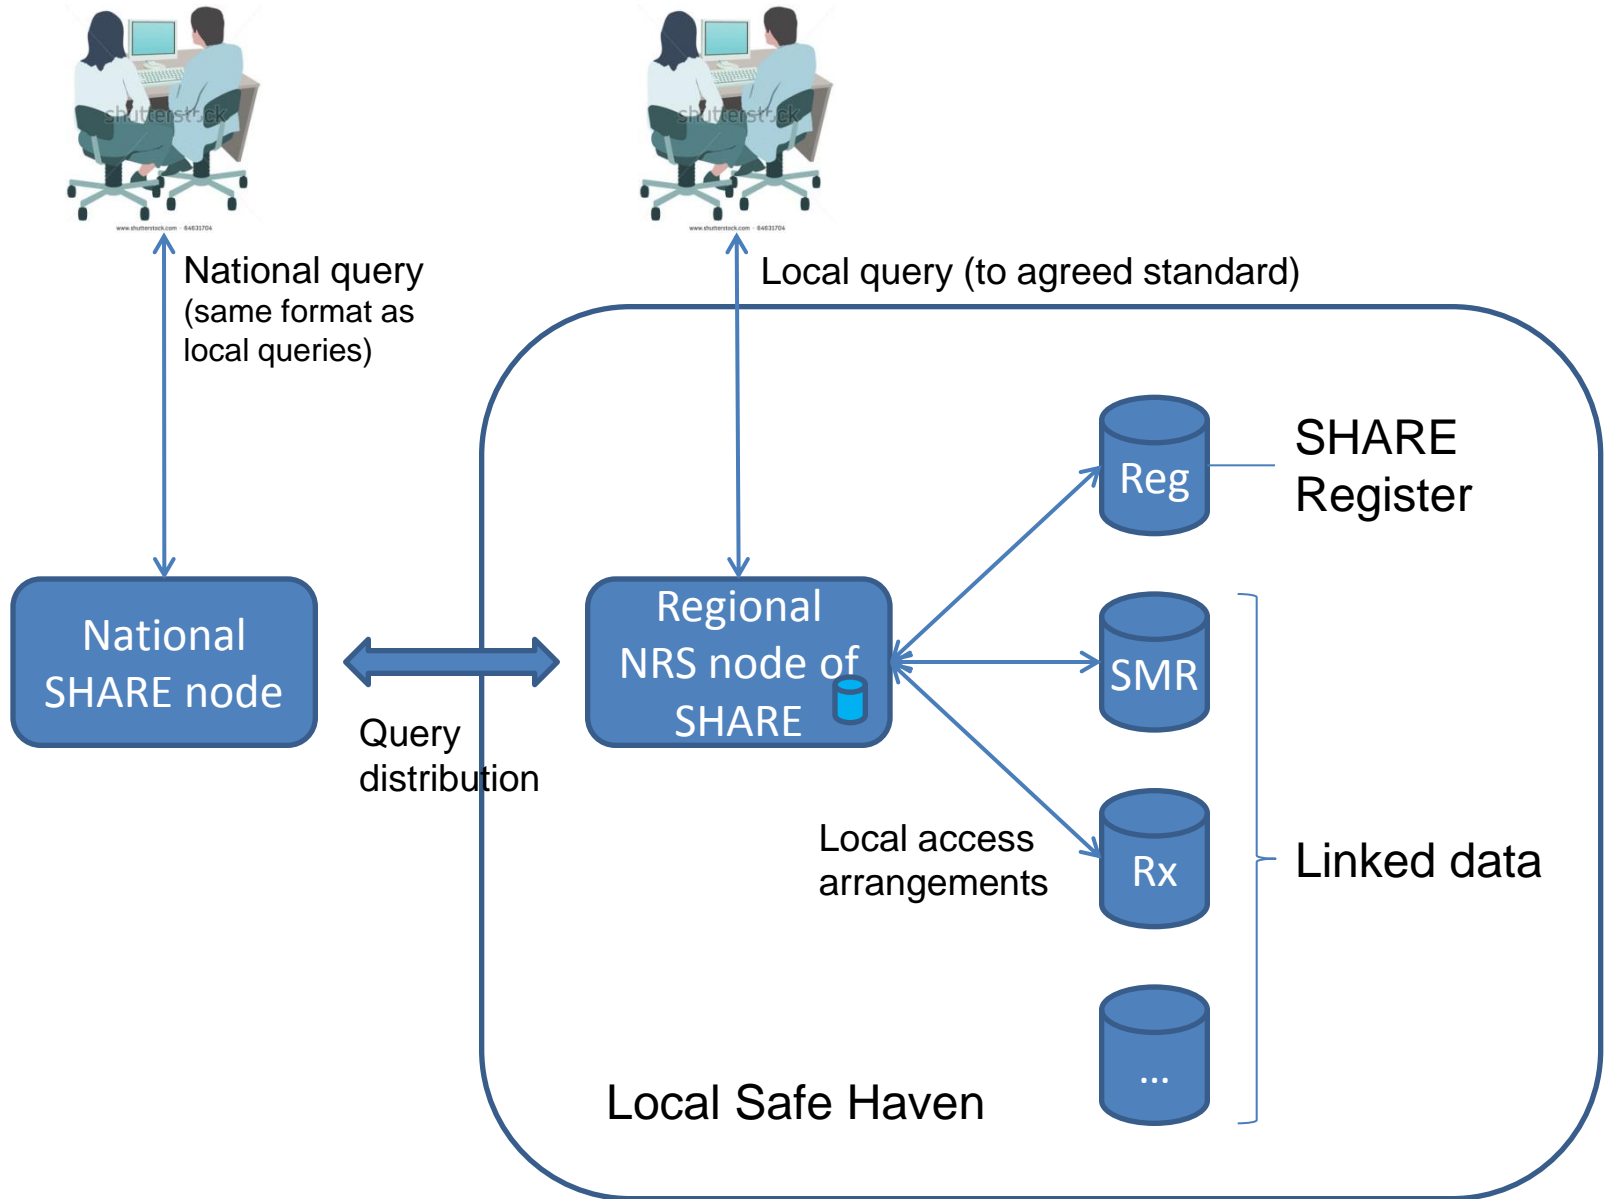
shutterstock
www.shutterstock.com · 84631704

shutterstock
www.shutterstock.com · 84631704

National query (same format as local queries)

Local query (to agreed standard)

Reg

SHARE Register

National SHARE node

Query distribution

Regional NRS node of SHARE

SMR

Local access arrangements

Rx

Linked data

...

Local Safe Haven